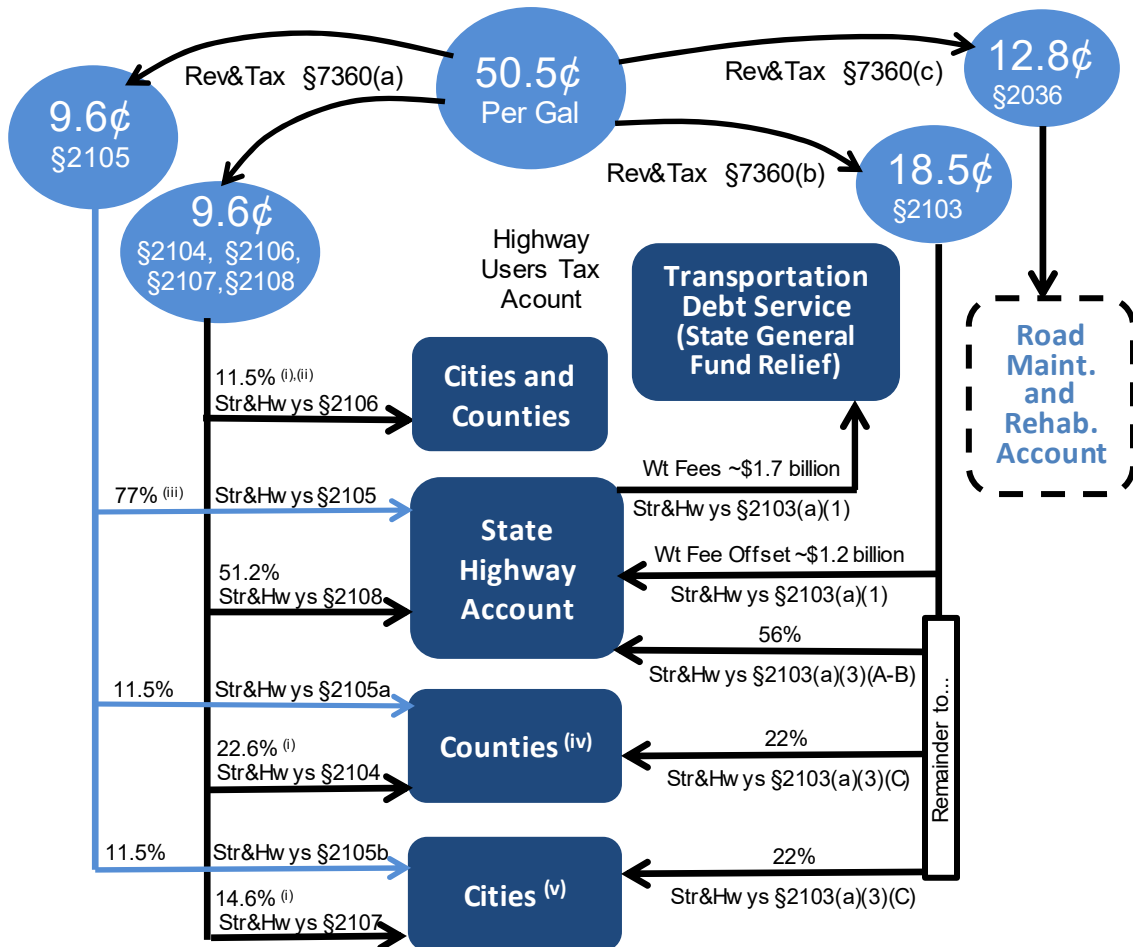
50.5¢
Per Gal

Rev&Tax §7360(a)

Rev&Tax §7360(c)

12.8¢
§2036

9.6¢
§2105

Rev&Tax §7360(b)

18.5¢
§2103

9.6¢
§2104, §2106, §2107,§2108

Highway Users Tax Acount

Transportation Debt Service (State General Fund Relief)

Road Maint. and Rehab. Account

11.5% $^{(i),(ii)}$
Str&Hw ys §2106

Cities and Counties

Wt Fees ~\$1.7 billion
Str&Hw ys §2103(a)(1)

77% $^{(iii)}$ Str&Hw ys §2105

State Highway Account

Wt Fee Offset ~\$1.2 billion
Str&Hw ys §2103(a)(1)

51.2%
Str&Hw ys §2108

56%
Str&Hw ys §2103(a)(3)(A-B)

Remainder to...

11.5% Str&Hw ys §2105a

Counties $^{(iv)}$

22.6% $^{(i)}$
Str&Hw ys §2104

22%
Str&Hw ys §2103(a)(3)(C)

11.5% Str&Hw ys §2105b

Cities $^{(v)}$

22%
Str&Hw ys §2103(a)(3)(C)

14.6% $^{(i)}$
Str&Hw ys §2107